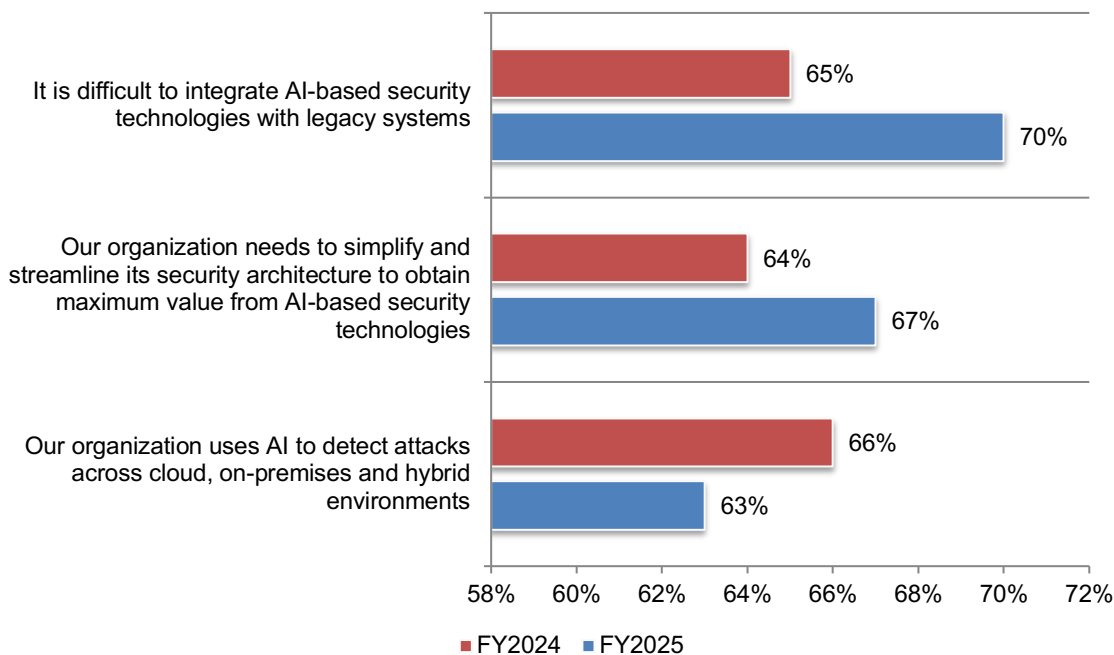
It is difficult to integrate AI-based security technologies with legacy systems

65%

70%

Our organization needs to simplify and streamline its security architecture to obtain maximum value from AI-based security technologies

64%

67%

Our organization uses AI to detect attacks across cloud, on-premises and hybrid environments

66%

63%

58% 60% 62% 64% 66% 68% 70% 72%

FY2024 FY2025